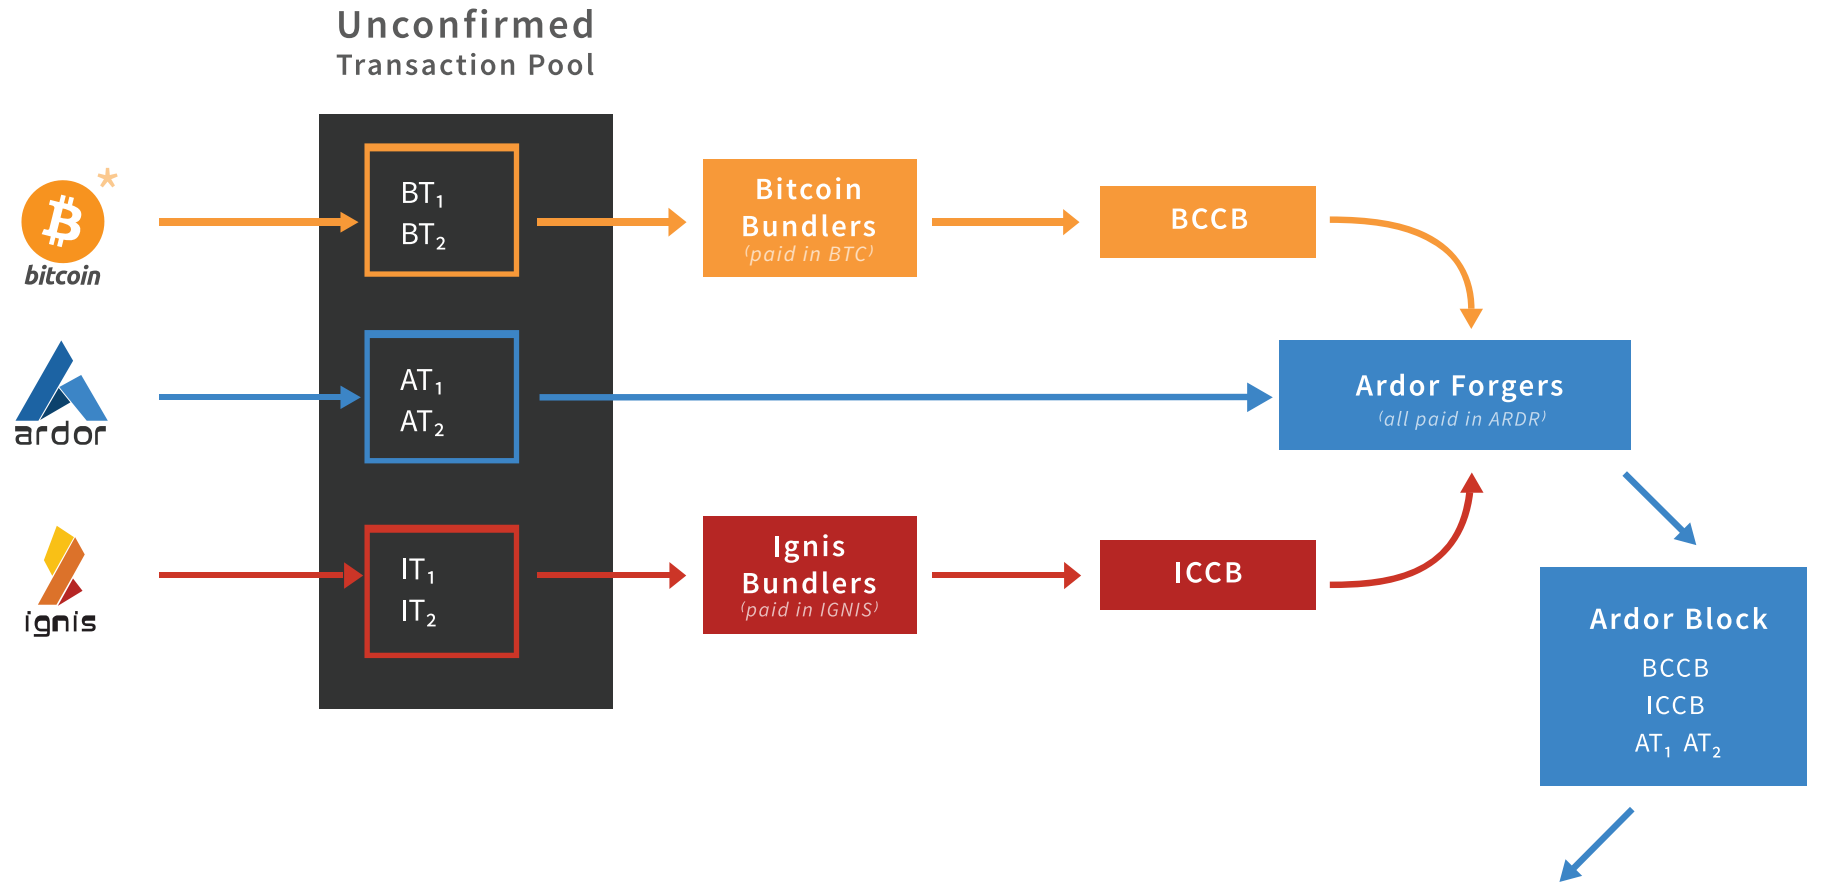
Unconfirmed
Transaction Pool

bitcoin
*

$BT_1$
$BT_2$

Bitcoin Bundlers
(paid in BTC)

BCCB

ardor

$AT_1$
$AT_2$

Ardor Forgers
(all paid in ARDR)

ignis

$IT_1$
$IT_2$

Ignis Bundlers
(paid in IGNIS)

ICCB

Ardor Block
BCCB
ICCB
$AT_1$ $AT_2$